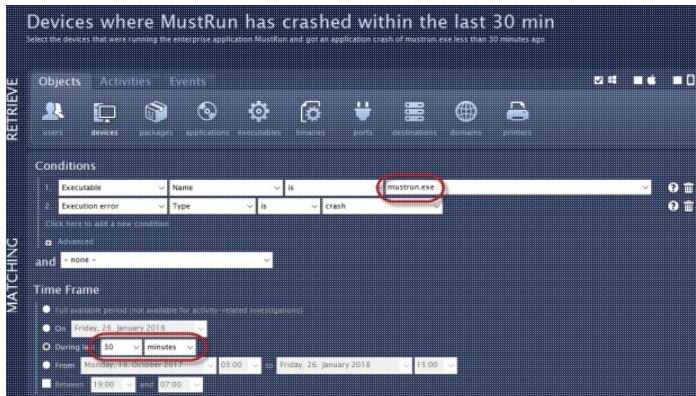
Devices where MustRun has crashed within the last 30 min

Select the devices that were running the enterprise application MustRun and got an application crash of mustrun.exe less than 30 minutes ago

RETRIEVE

Objects Activities Events

users devices packages applications executables binaries ports destinations domains printers

MATCHING

Conditions

1. Executable Name is mustrun.exe

2. Execution error Type is crash

Click here to add a new condition

Advanced

and - none -

Time Frame

Full available period (not available for activity-related investigations)

On Friday, 26. January 2018

During last 30 minutes

From Monday, 16. October 2017 03:00 to Friday, 26. January 2018 15:00

Between 19:00 and 07:00